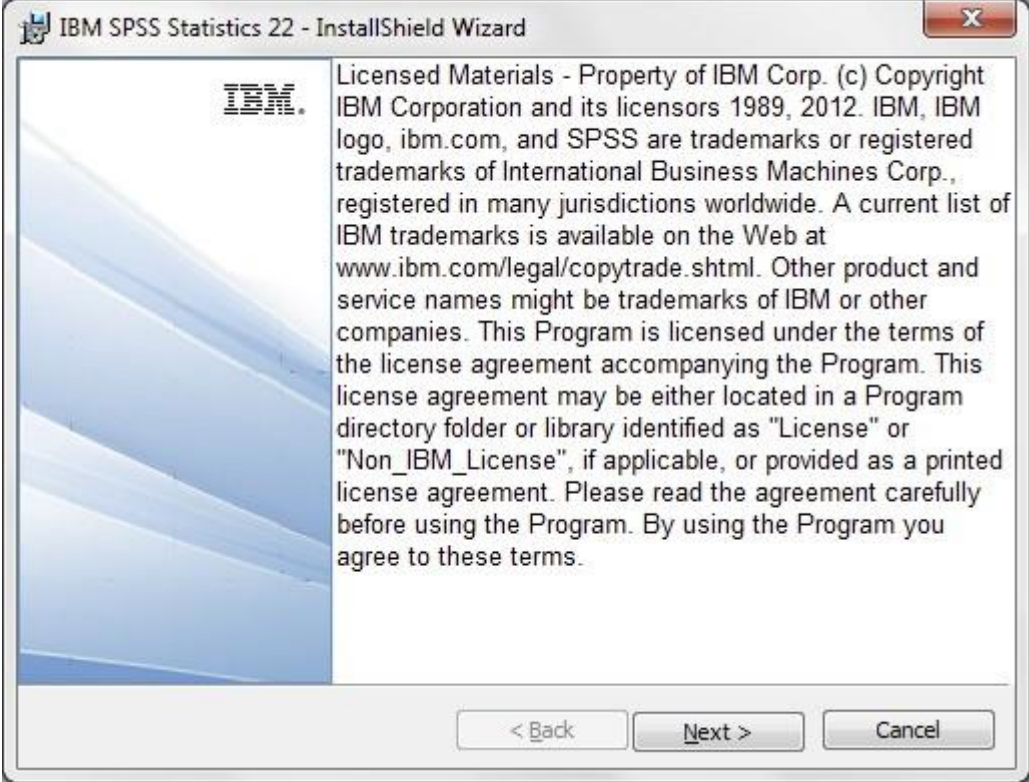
IBM SPSS Statistics 22 - InstallShield Wizard

IBM.

Licensed Materials - Property of IBM Corp. (c) Copyright IBM Corporation and its licensors 1989, 2012. IBM, IBM logo, ibm.com, and SPSS are trademarks or registered trademarks of International Business Machines Corp., registered in many jurisdictions worldwide. A current list of IBM trademarks is available on the Web at www.ibm.com/legal/copytrade.shtml. Other product and service names might be trademarks of IBM or other companies. This Program is licensed under the terms of the license agreement accompanying the Program. This license agreement may be either located in a Program directory folder or library identified as "License" or "Non_IBM_License", if applicable, or provided as a printed license agreement. Please read the agreement carefully before using the Program. By using the Program you agree to these terms.

< Back

Next >

Cancel